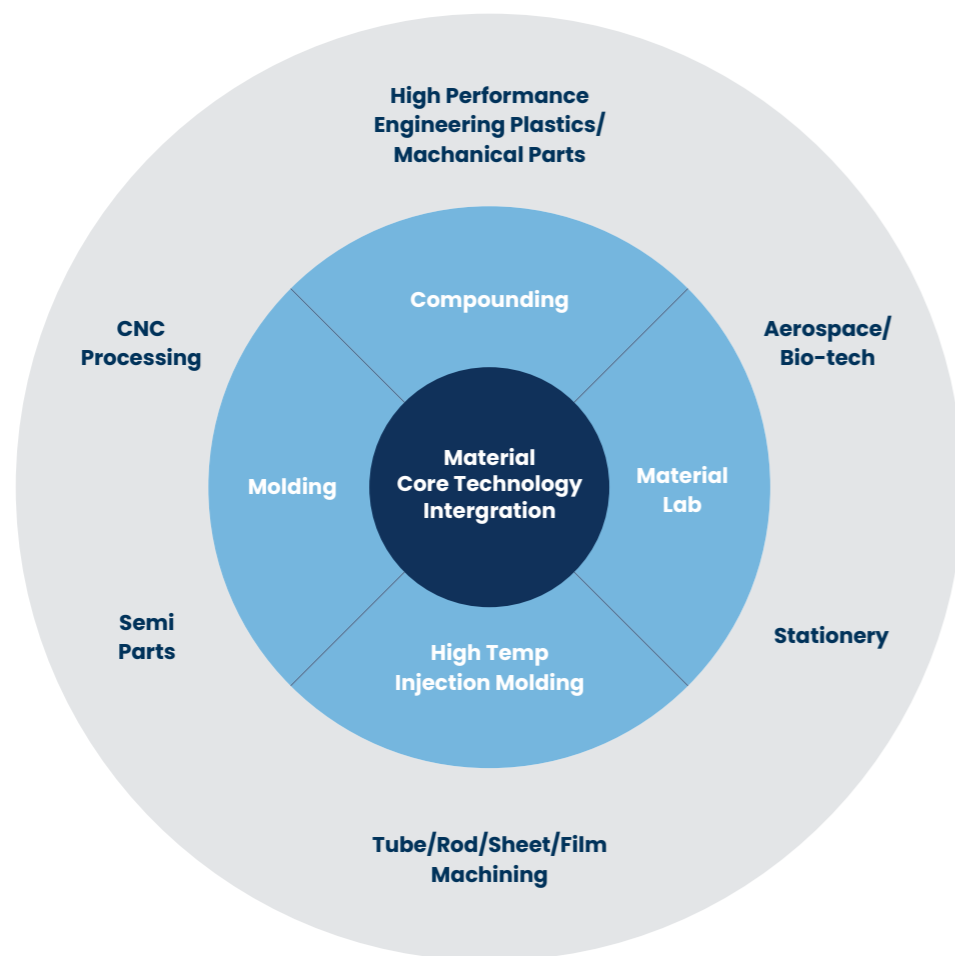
High Performance Engineering Plastics/ Machanical Parts

CNC Processing

Aerospace/ Bio-tech

Compounding

Molding

Material Core Technology Intergration

Material Lab

High Temp Injection Molding

Semi Parts

Stationery

Tube/Rod/Sheet/Film Machining